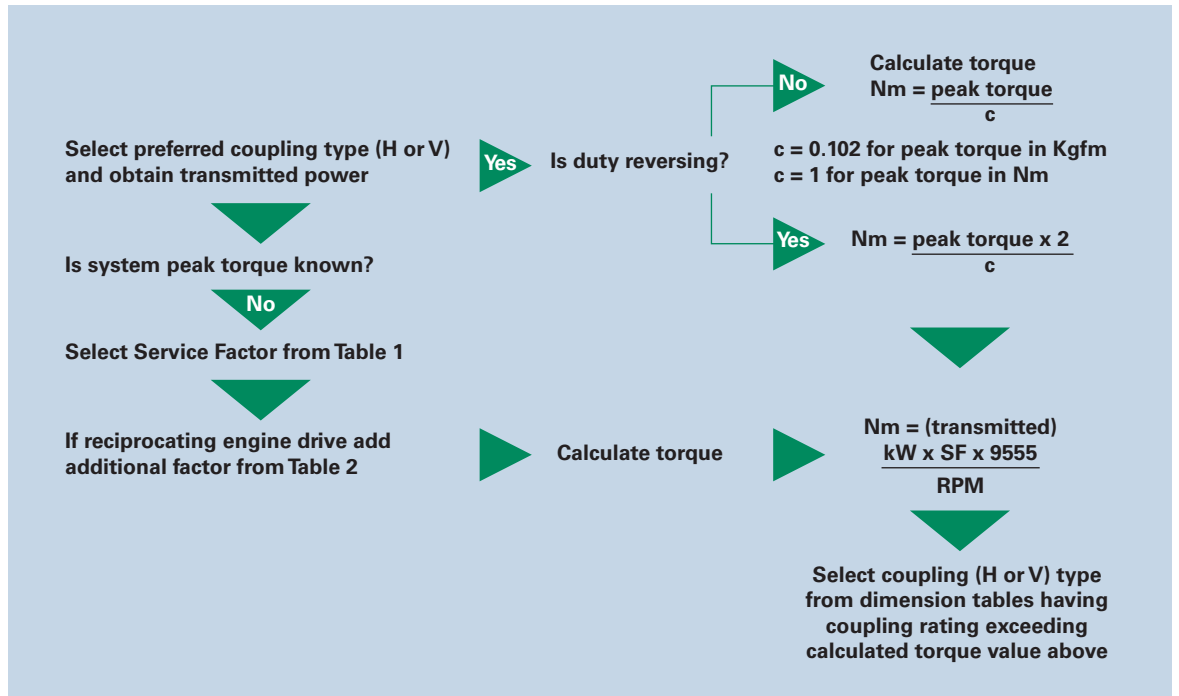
Select preferred coupling type (H or V) and obtain transmitted power

Is system peak torque known?

No

Select Service Factor from Table 1

If reciprocating engine drive add additional factor from Table 2

Yes

Is duty reversing?

No

Calculate torque
Nm = $\frac{\text{peak torque}}{\text{c}}$

c = 0.102 for peak torque in Kgfm
c = 1 for peak torque in Nm

Yes

Nm = $\frac{\text{peak torque x 2}}{\text{c}}$

Calculate torque

Nm = (transmitted)
$\frac{\text{kW x SF x 9555}}{\text{RPM}}$

Select coupling (H or V) type from dimension tables having coupling rating exceeding calculated torque value above